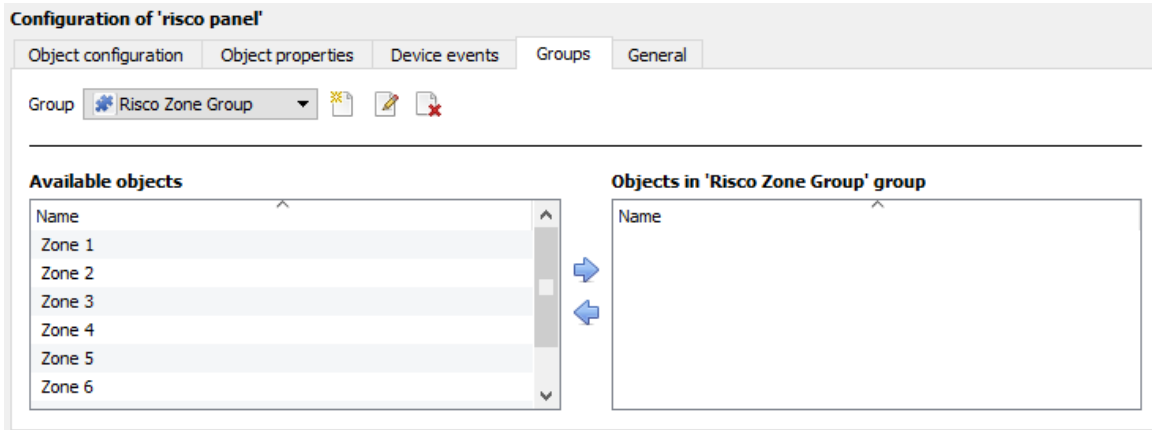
Configuration of 'risco panel'

Object configuration | Object properties | Device events | Groups | General

Group Risco Zone Group

Available objects

Name
Zone 1
Zone 2
Zone 3
Zone 4
Zone 5
Zone 6

Objects in 'Risco Zone Group' group

Name